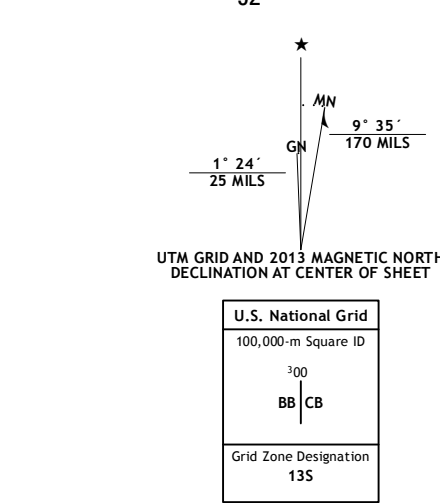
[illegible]

MN

GN

9° 35´
170 MILS

1° 24´
25 MILS

UTM GRID AND 2013 MAGNETIC NORTH
DECLINATION AT CENTER OF SHEET

| U.S. National Grid |
|---|
| 100,000-m Square ID |
| $^{3}00$ |
| BB \| CB |
| Grid Zone Designation<br>13S |